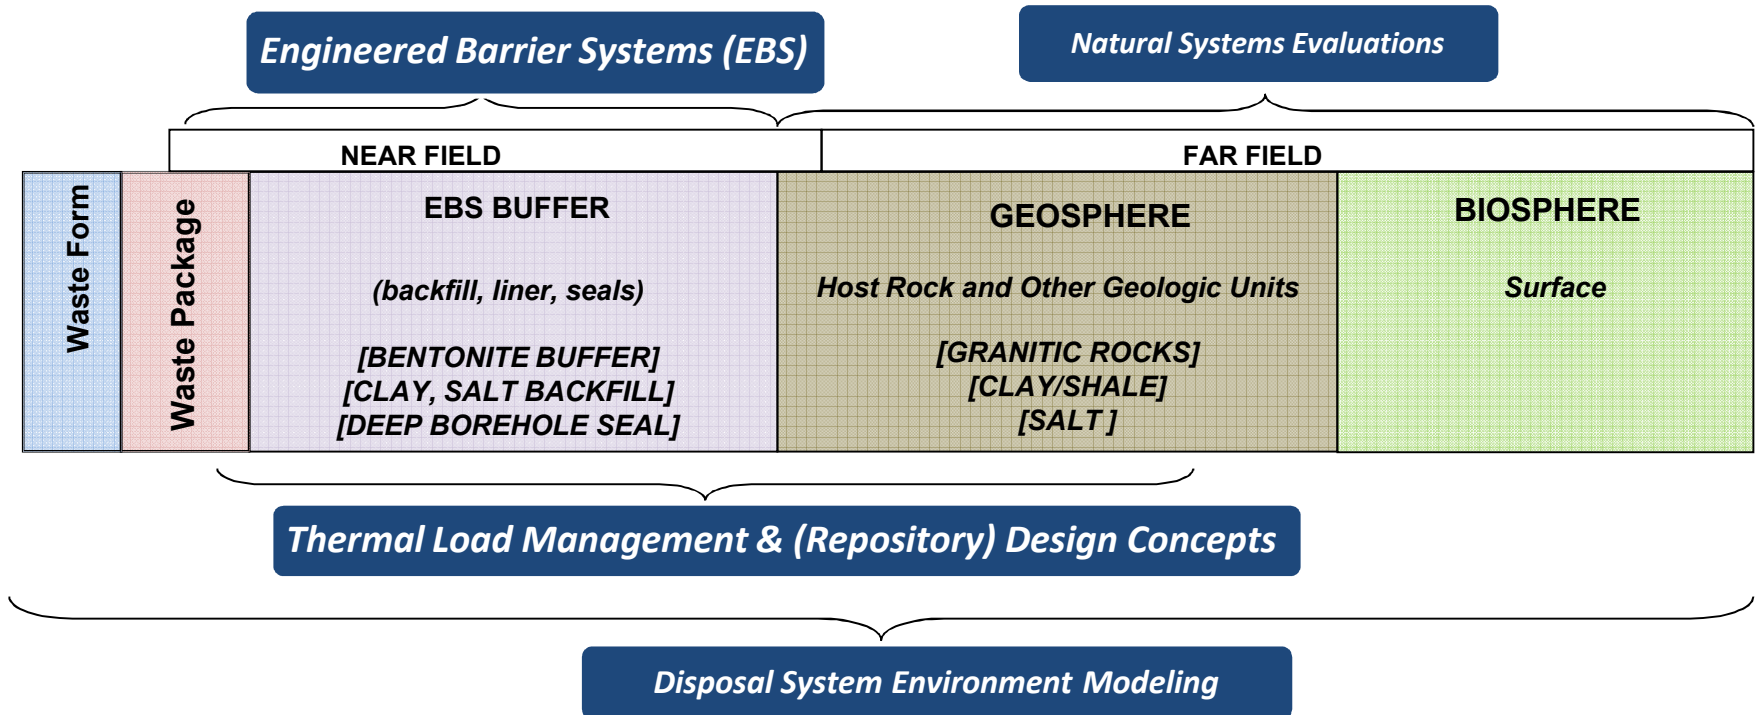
Engineered Barrier Systems (EBS)

Natural Systems Evaluations

NEAR FIELD

FAR FIELD

Waste Form

Waste Package

EBS BUFFER

(backfill, liner, seals)

[BENTONITE BUFFER]
[CLAY, SALT BACKFILL]
[DEEP BOREHOLE SEAL]

GEOSPHERE

Host Rock and Other Geologic Units

[GRANITIC ROCKS]
[CLAY/SHALE]
[SALT ]

BIOSPHERE

Surface

Thermal Load Management & (Repository) Design Concepts

Disposal System Environment Modeling